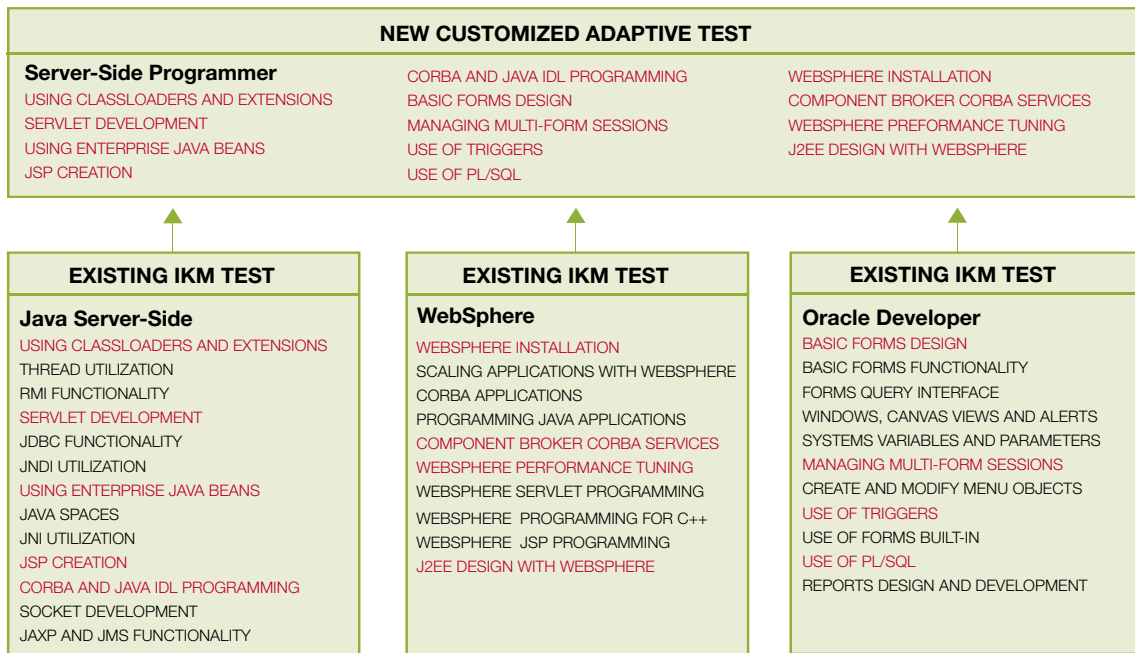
NEW CUSTOMIZED ADAPTIVE TEST

Server-Side Programmer
USING CLASSLOADERS AND EXTENSIONS
SERVLET DEVELOPMENT
USING ENTERPRISE JAVA BEANS
JSP CREATION

CORBA AND JAVA IDL PROGRAMMING
BASIC FORMS DESIGN
MANAGING MULTI-FORM SESSIONS
USE OF TRIGGERS
USE OF PL/SQL

WEBSPHERE INSTALLATION
COMPONENT BROKER CORBA SERVICES
WEBSPHERE PREFORMANCE TUNING
J2EE DESIGN WITH WEBSPHERE

EXISTING IKM TEST

Java Server-Side
USING CLASSLOADERS AND EXTENSIONS
THREAD UTILIZATION
RMI FUNCTIONALITY
SERVLET DEVELOPMENT
JDBC FUNCTIONALITY
JNDI UTILIZATION
USING ENTERPRISE JAVA BEANS
JAVA SPACES
JNI UTILIZATION
JSP CREATION
CORBA AND JAVA IDL PROGRAMMING
SOCKET DEVELOPMENT
JAXP AND JMS FUNCTIONALITY

EXISTING IKM TEST

WebSphere
WEBSPHERE INSTALLATION
SCALING APPLICATIONS WITH WEBSPHERE
CORBA APPLICATIONS
PROGRAMMING JAVA APPLICATIONS
COMPONENT BROKER CORBA SERVICES
WEBSPHERE PERFORMANCE TUNING
WEBSPHERE SERVLET PROGRAMMING
WEBSPHERE PROGRAMMING FOR C++
WEBSPHERE JSP PROGRAMMING
J2EE DESIGN WITH WEBSPHERE

EXISTING IKM TEST

Oracle Developer
BASIC FORMS DESIGN
BASIC FORMS FUNCTIONALITY
FORMS QUERY INTERFACE
WINDOWS, CANVAS VIEWS AND ALERTS
SYSTEMS VARIABLES AND PARAMETERS
MANAGING MULTI-FORM SESSIONS
CREATE AND MODIFY MENU OBJECTS
USE OF TRIGGERS
USE OF FORMS BUILT-IN
USE OF PL/SQL
REPORTS DESIGN AND DEVELOPMENT